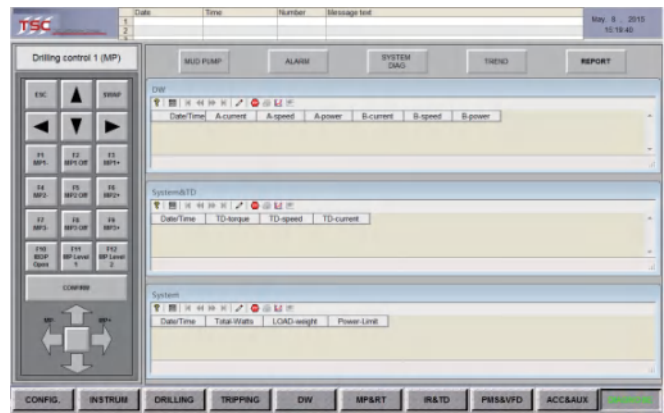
TSC

| | Date | Time | Number | Message text |
|---|---|---|---|---|
| 1 | | | | |
| 2 | | | | |

May 8 2015
15:19:40

Drilling control 1 (MP)

ESC
SWAP

F1 MP1-
F2 MP1 Off
F3 MP1+
F4 MP2-
F5 MP2 Off
F6 MP2+
F7 MP3-
F8 MP3 Off
F9 MP3+
F10 BOP Open
F11 MP Level 1
F12 MP Level 2

CONFIRM

MP-
MP+

MUD PUMP
ALARM
SYSTEM DIAG
TREND
REPORT

DW

| Date/Time | A-current | A-speed | A-power | B-current | B-speed | B-power |
|---|---|---|---|---|---|---|

System&TD

| Date/Time | TD-torque | TD-speed | TD-current |
|---|---|---|---|

System

| Date/Time | Total-Watts | LOAD-weight | Power-Limit |
|---|---|---|---|

CONFIG.
INSTRUM
DRILLING
TRIPPING
DW
MP&RT
IR&TD
PMS&VFD
ACC&AUX
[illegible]